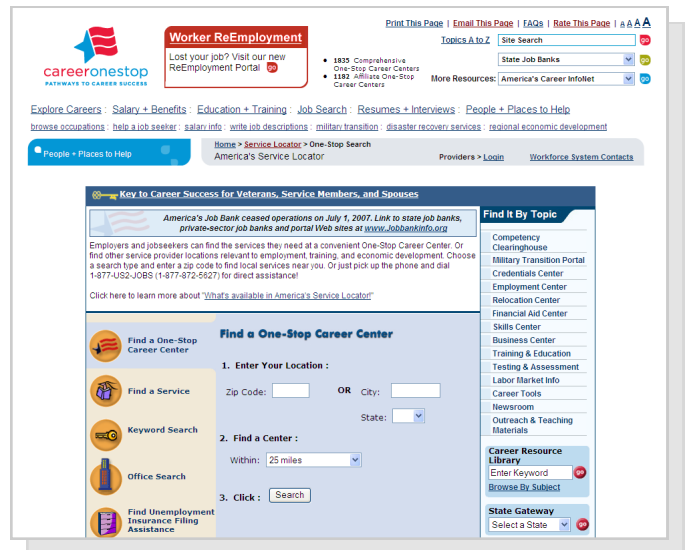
careeronestop
PATHWAYS TO CAREER SUCCESS

Worker ReEmployment
Lost your job? Visit our new ReEmployment Portal go

• 1835 Comprehensive One-Stop Career Centers
• 1182 Affiliate One-Stop Career Centers

Print This Page | Email This Page | FAQs | Rate This Page | A A A A

Topics A to Z Site Search go
State Job Banks go
More Resources: America's Career Infonet go

Explore Careers | Salary + Benefits | Education + Training | Job Search | Resumes + Interviews | People + Places to Help

browse occupations | help a job seeker | salary info | write job descriptions | military transition | disaster recovery services | regional economic development

People + Places to Help

Home > Service Locator > One-Stop Search
America's Service Locator
Providers > Login Workforce System Contacts

Key to Career Success for Veterans, Service Members, and Spouses

America's Job Bank ceased operations on July 1, 2007. Link to state job banks, private-sector job banks and portal Web sites at www.Jobbankinfo.org

Employers and jobseekers can find the services they need at a convenient One-Stop Career Center. Or find other service provider locations relevant to employment, training, and economic development. Choose a search type and enter a zip code to find local services near you. Or just pick up the phone and dial 1-877-US2-JOBS (1-877-872-5627) for direct assistance!

Click here to learn more about "What's available in America's Service Locator!"

Find a One-Stop Career Center
Find a Service
Keyword Search
Office Search
Find Unemployment Insurance Filing Assistance

Find a One-Stop Career Center

1. Enter Your Location :
Zip Code: OR City:
State:

2. Find a Center :
Within: 25 miles

3. Click : Search

Find It By Topic
Competency Clearinghouse
Military Transition Portal
Credentials Center
Employment Center
Relocation Center
Financial Aid Center
Skills Center
Business Center
Training & Education
Testing & Assessment
Labor Market Info
Career Tools
Newsroom
Outreach & Teaching Materials

Career Resource Library
Enter Keyword go
Browse By Subject

State Gateway
Select a State go